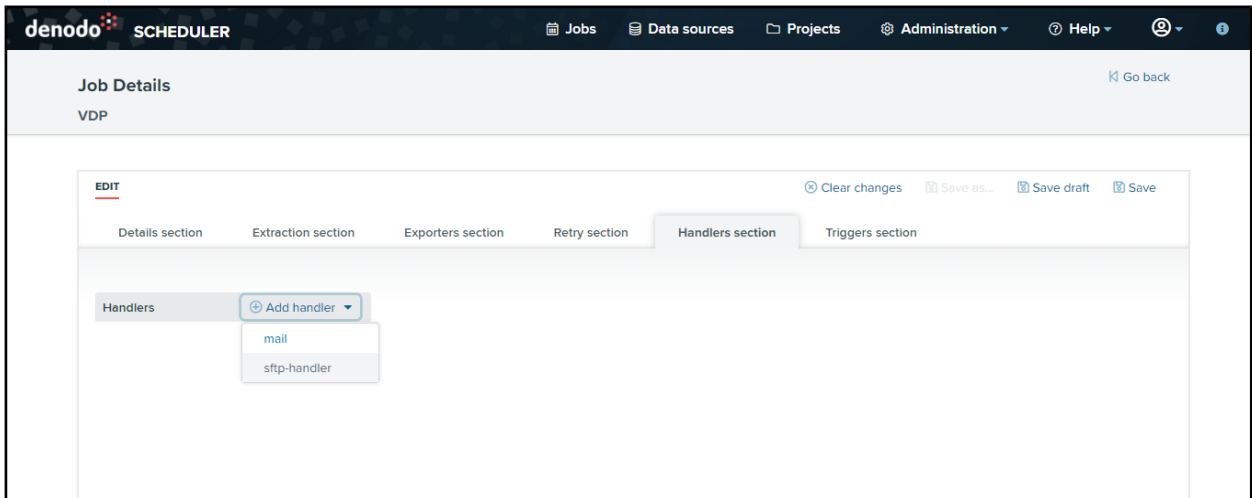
denodo SCHEDULER

Jobs Data sources Projects Administration Help

Job Details

VDP

Go back

EDIT

Clear changes Save as... Save draft Save

Details section Extraction section Exporters section Retry section Handlers section Triggers section

Handlers Add handler

mail

sftp-handler